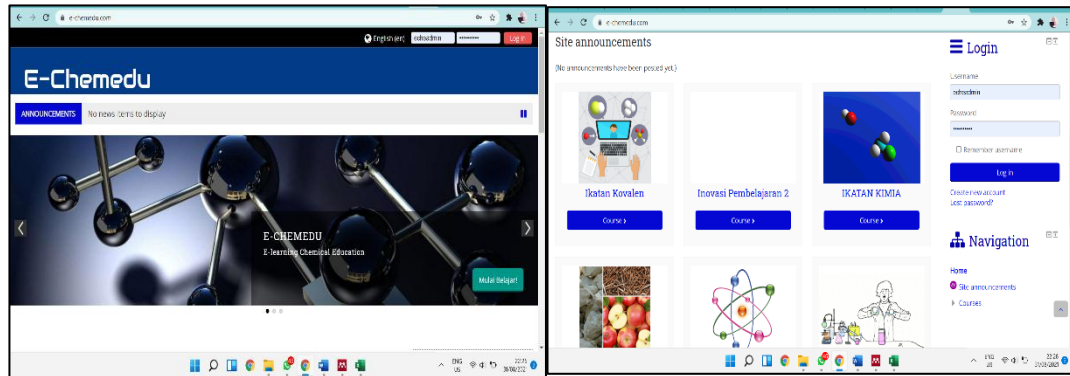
e-chemedu.com

English (en) eduadmin •••••••••• Log in

E-Chemedu

ANNOUNCEMENTS No news items to display

E-CHEMEDU
E-learning Chemical Education

Mulai Belajar!

ENG US 22:25 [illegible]

e-chemedu.com

Site announcements

(No announcements have been posted yet.)

Ikatan Kovalen
Course ›

Inovasi Pembelajaran 2
Course ›

IKATAN KIMIA
Course ›

Login

Username
eduadmin

Password
••••••••••

Remember username

Log in

Create new account
Lost password?

Navigation

Home
Site announcements
Courses

ENG US 22:26 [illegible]